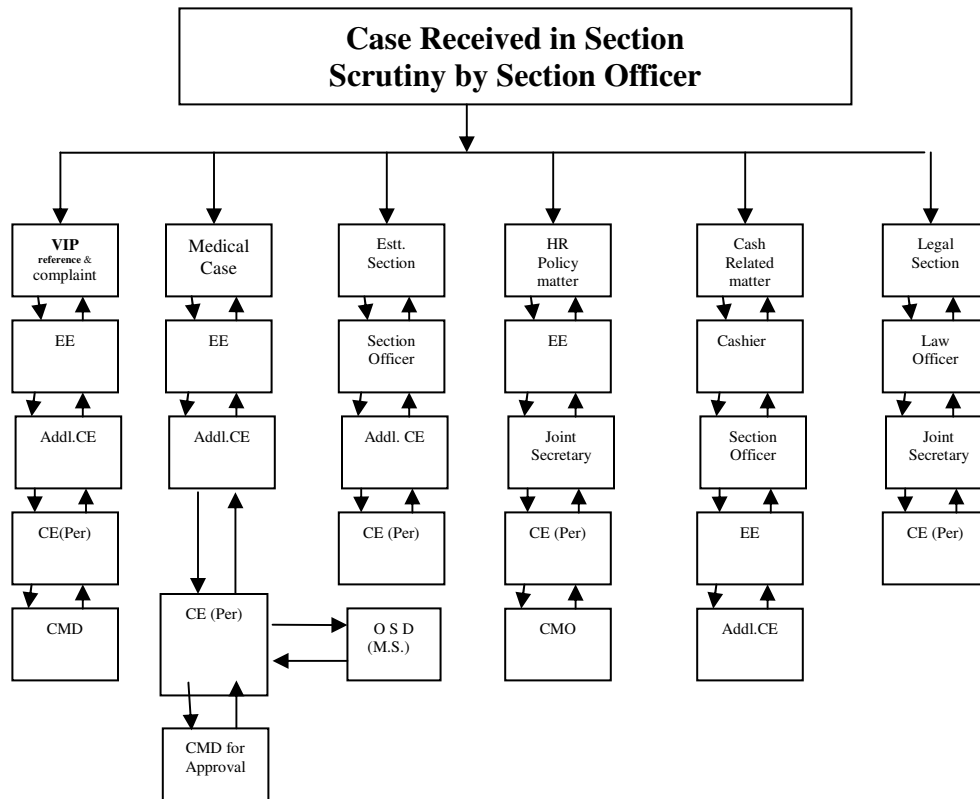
Case Received in Section
Scrutiny by Section Officer

VIP reference & complaint
EE
Addl.CE
CE(Per)
CMD

Medical Case
EE
Addl.CE
CE (Per)
O S D (M.S.)
CMD for Approval

Estt. Section
Section Officer
Addl. CE
CE (Per)

HR Policy matter
EE
Joint Secretary
CE (Per)
CMO

Cash Related matter
Cashier
Section Officer
EE
Addl.CE

Legal Section
Law Officer
Joint Secretary
CE (Per)